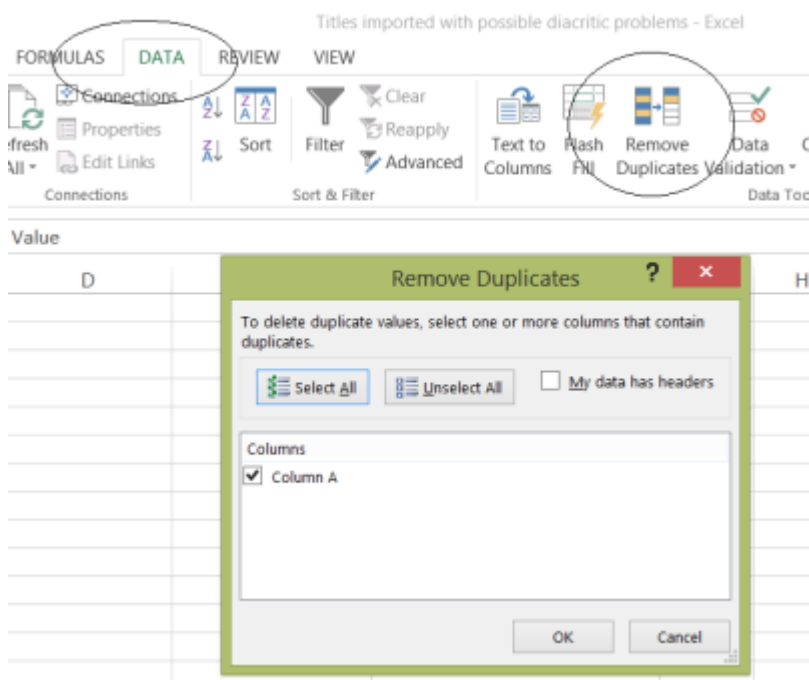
Titles imported with possible diacritic problems - Excel

FORMULAS DATA REVIEW VIEW

efresh All ▾
Connections
Properties
Edit Links
Connections

Sort
Filter
Clear
Reapply
Advanced
Sort & Filter

Text to Columns
Flash Fill
Remove Duplicates
Data Validation ▾
Data Too

Value

D

H

Remove Duplicates
?
×

To delete duplicate values, select one or more columns that contain duplicates.

Select All
Unselect All
My data has headers

Columns
Column A

OK
Cancel